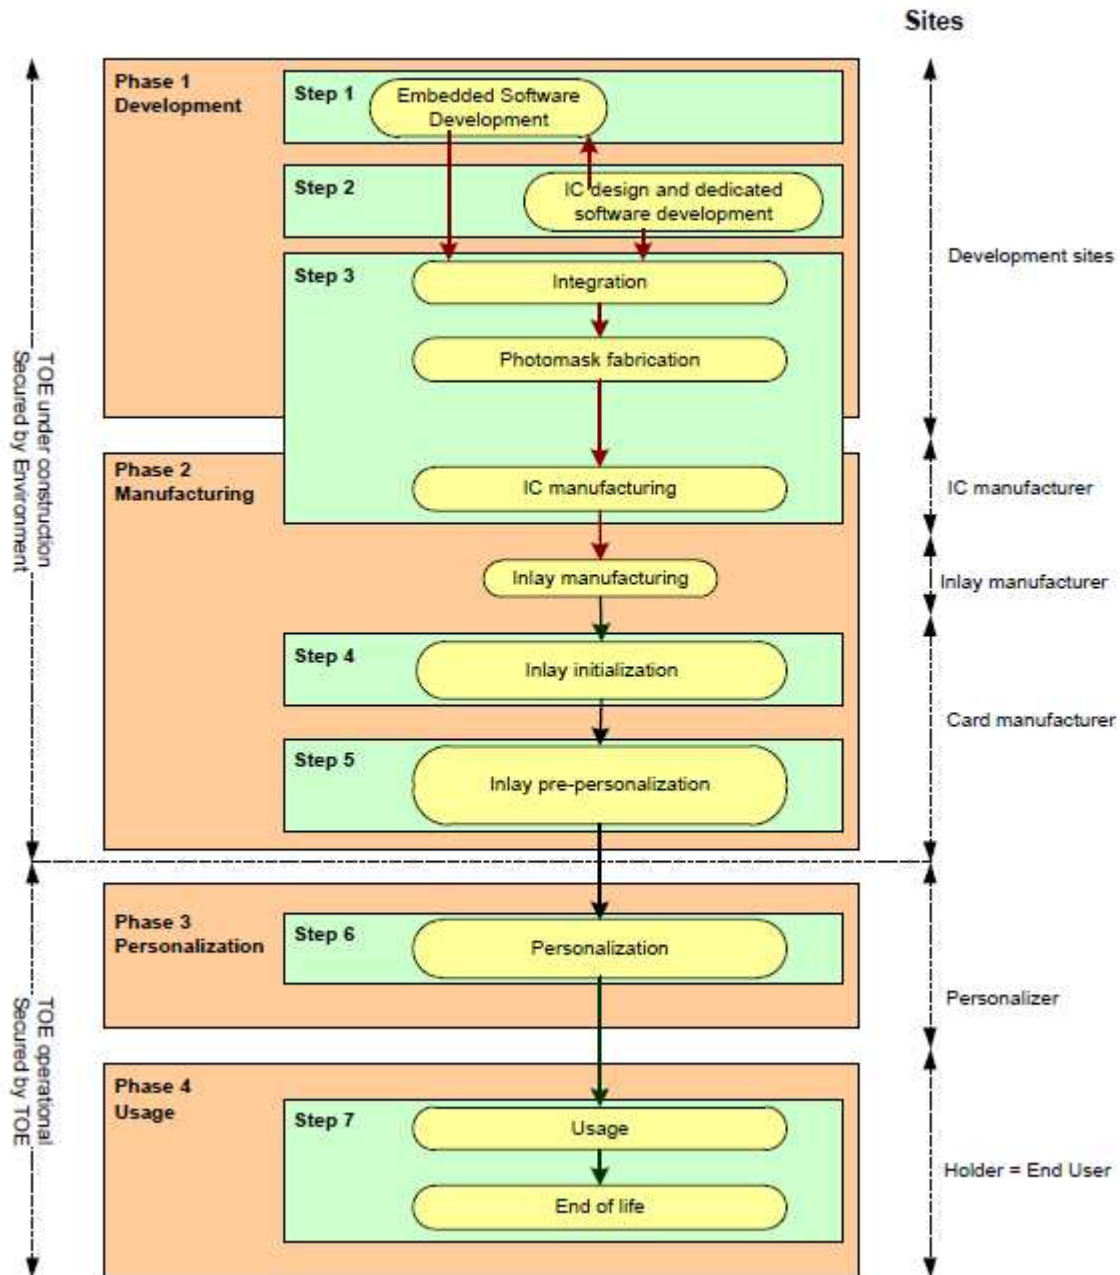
Sites

TOE under construction
Secured by Environment

TOE operational
Secured by TOE

Phase 1
Development

Step 1
Embedded Software Development

Step 2
IC design and dedicated software development

Step 3
Integration

Photomask fabrication

Phase 2
Manufacturing

IC manufacturing

Inlay manufacturing

Step 4
Inlay initialization

Step 5
Inlay pre-personalization

Phase 3
Personalization

Step 6
Personalization

Phase 4
Usage

Step 7
Usage

End of life

Development sites

IC manufacturer

Inlay manufacturer

Card manufacturer

Personalizer

Holder = End User